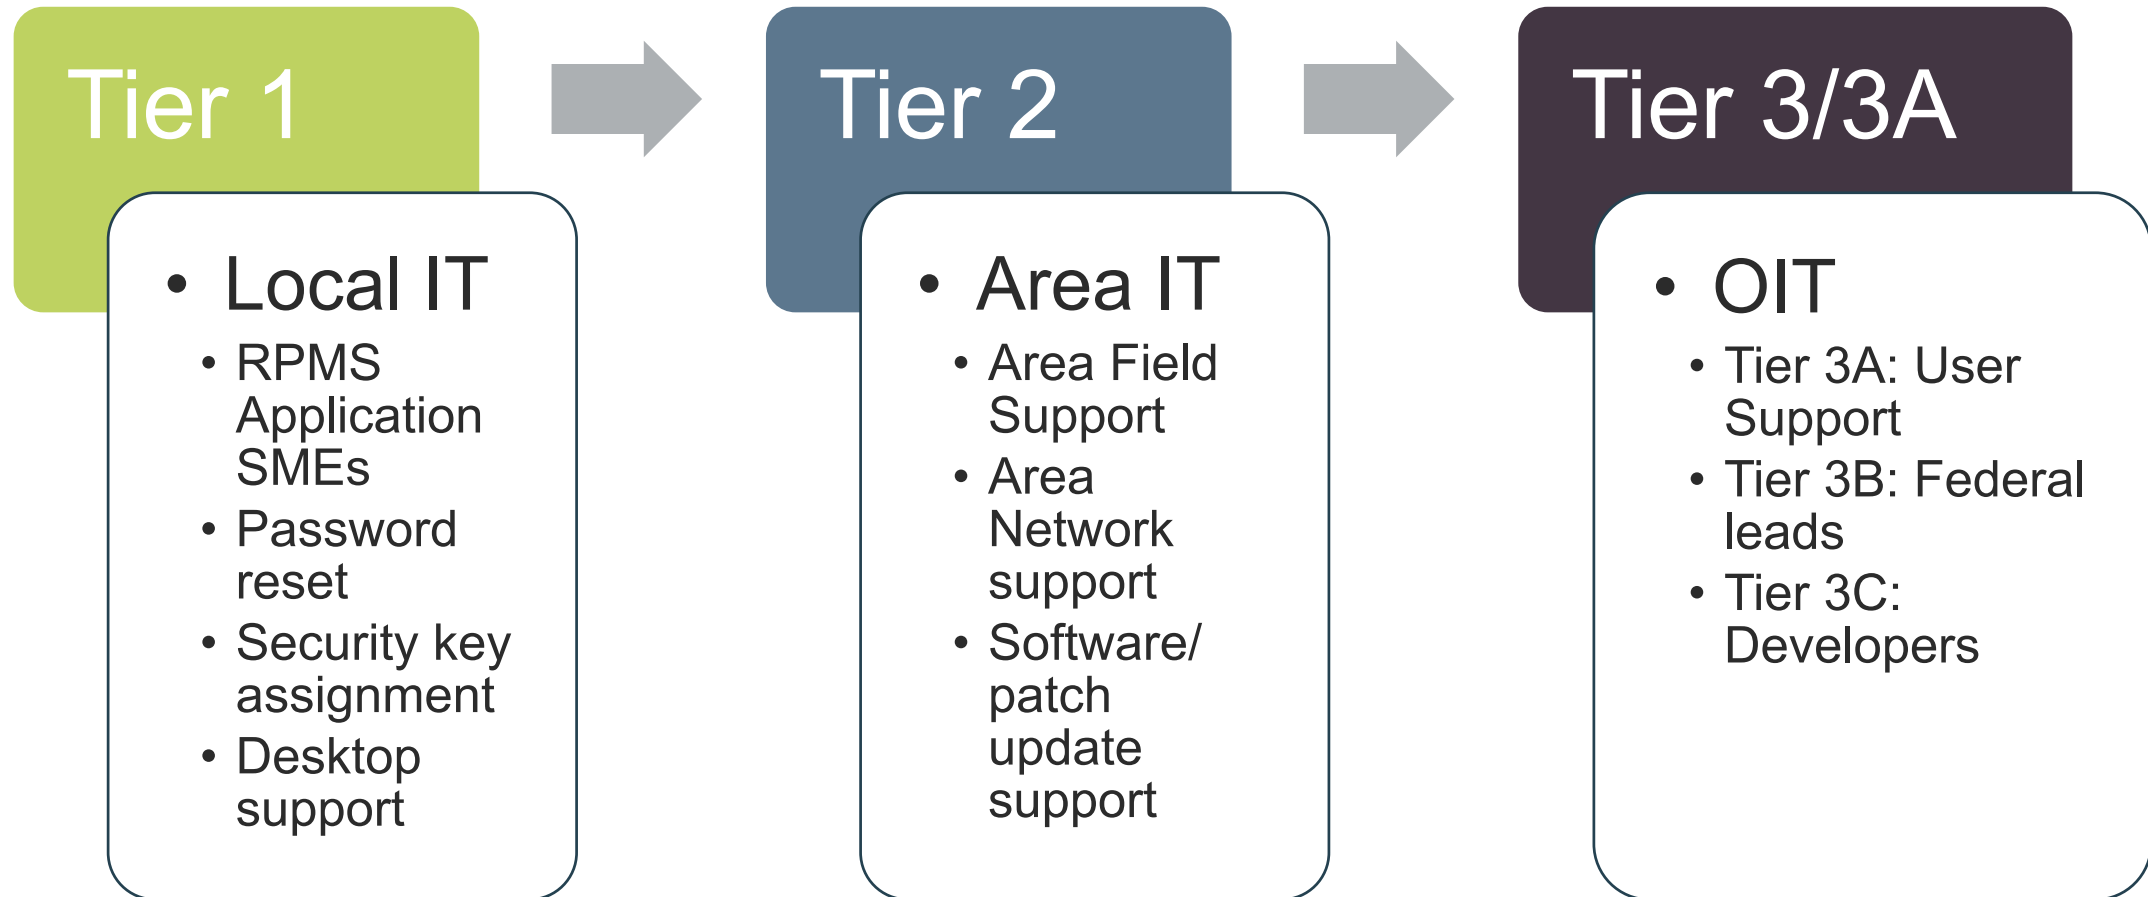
Tier 1

- Local IT
  - RPMS Application SMEs
  - Password reset
  - Security key assignment
  - Desktop support

Tier 2

- Area IT
  - Area Field Support
  - Area Network support
  - Software/ patch update support

Tier 3/3A

- OIT
  - Tier 3A: User Support
  - Tier 3B: Federal leads
  - Tier 3C: Developers